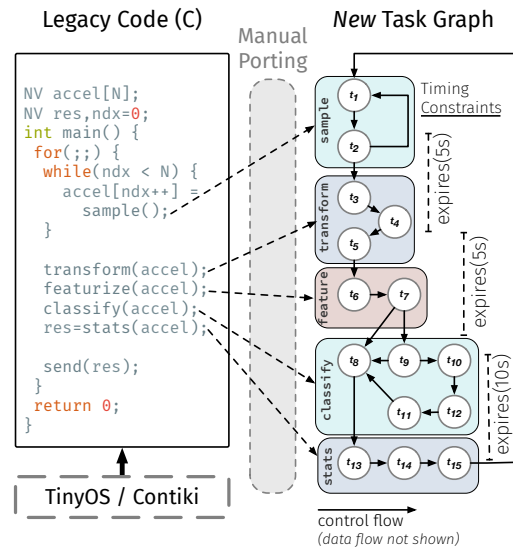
Legacy Code (C)

NV accel[N];
NV res,ndx=0;
int main() {
 for(;;) {
  while(ndx < N) {
   accel[ndx++] =
    sample();
  }

  transform(accel);
  featurize(accel);
  classify(accel);
  res=stats(accel);

  send(res);
 }
 return 0;
}

TinyOS / Contiki

Manual Porting

New Task Graph

sample
$t_1$
$t_2$

Timing Constraints

expires(5s)

transform
$t_3$
$t_4$
$t_5$

expires(5s)

feature
$t_6$
$t_7$

classify
$t_8$
$t_9$
$t_{10}$
$t_{11}$
$t_{12}$

expires(10s)

stats
$t_{13}$
$t_{14}$
$t_{15}$

control flow
(data flow not shown)